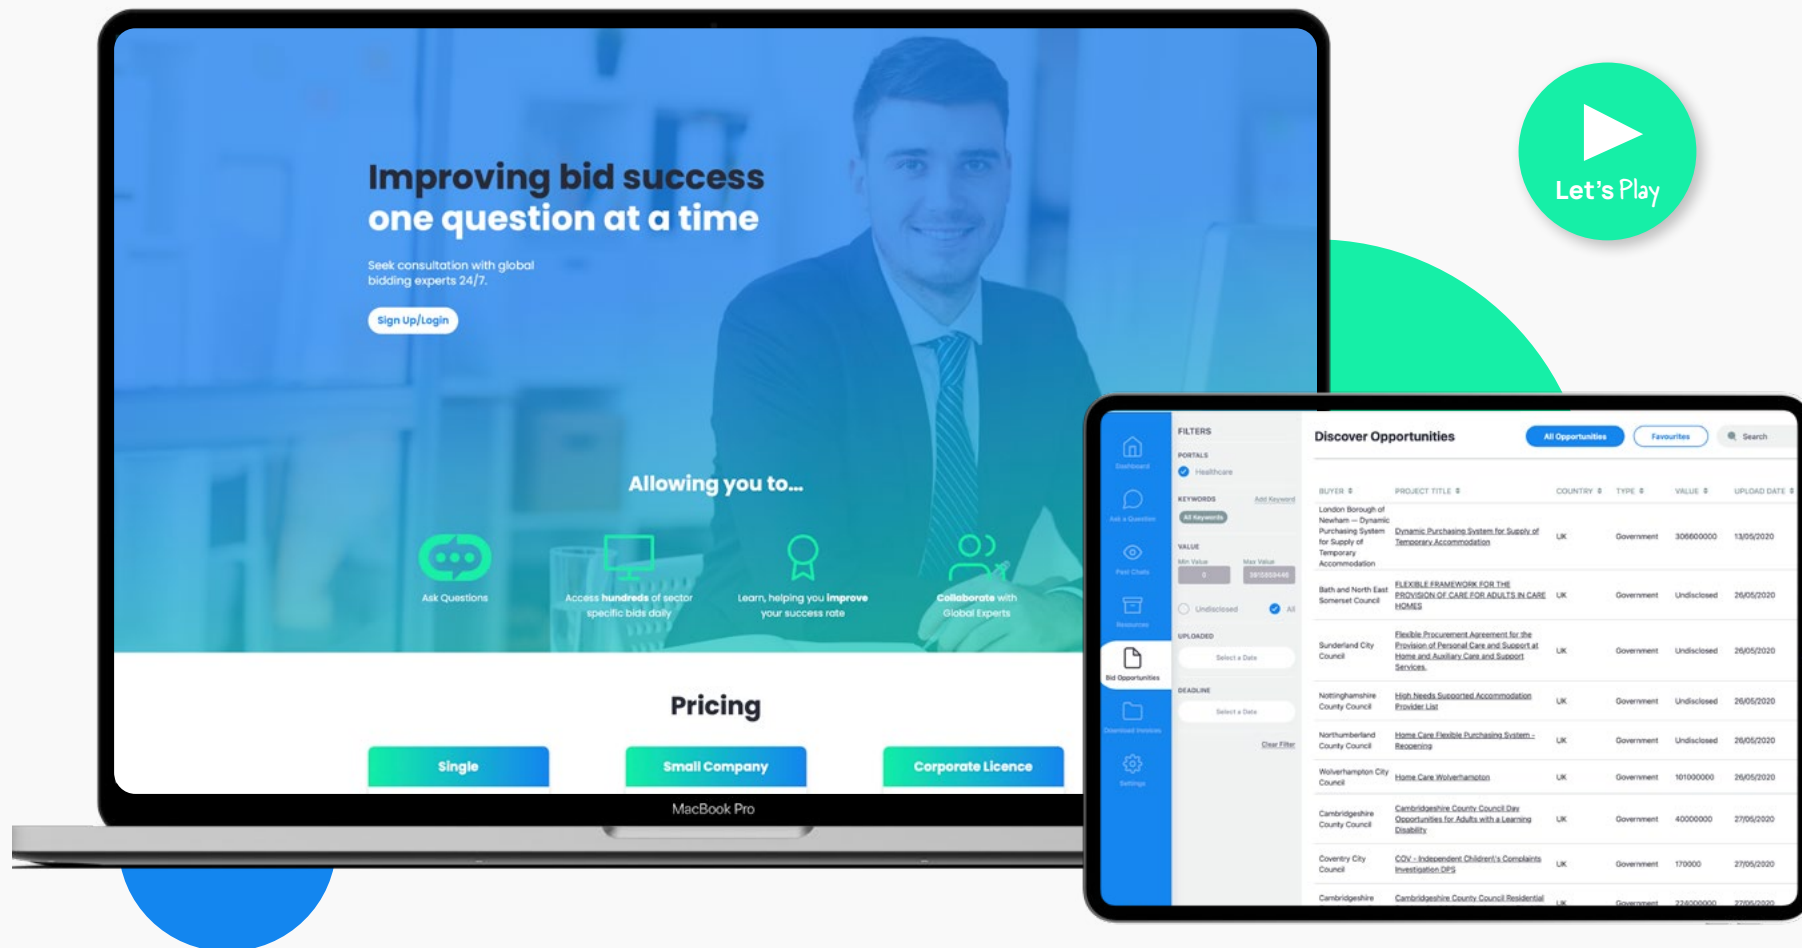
Improving bid success one question at a time

Seek consultation with global bidding experts 24/7.

Sign Up/Login

Allowing you to...

Ask Questions

Access hundreds of sector specific bids daily

Learn, helping you improve your success rate

Collaborate with Global Experts

Pricing

Single

Small Company

Corporate Licence

MacBook Pro

Let's Play

Dashboard
Ask a Question
Past Chats
Resources
Bid Opportunities
Download Invoices
Settings

FILTERS
PORTALS
Healthcare
KEYWORDS
Add Keyword
All Keywords
VALUE
Min Value
Max Value
0
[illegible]
Undisclosed
All
UPLOADED
Select a Date
DEADLINE
Select a Date
Clear Filter

Discover Opportunities

All Opportunities
Favourites
Search

| BUYER | PROJECT TITLE | COUNTRY | TYPE | VALUE | UPLOAD DATE |
|---|---|---|---|---|---|
| London Borough of Newham — Dynamic Purchasing System for Supply of Temporary Accommodation | Dynamic Purchasing System for Supply of Temporary Accommodation | UK | Government | 306600000 | 13/05/2020 |
| Bath and North East Somerset Council | FLEXIBLE FRAMEWORK FOR THE PROVISION OF CARE FOR ADULTS IN CARE HOMES | UK | Government | Undisclosed | 26/05/2020 |
| Sunderland City Council | Flexible Procurement Agreement for the Provision of Personal Care and Support at Home and Auxiliary Care and Support Services. | UK | Government | Undisclosed | 26/05/2020 |
| Nottinghamshire County Council | High Needs Supported Accommodation Provider List | UK | Government | Undisclosed | 26/05/2020 |
| Northumberland County Council | Home Care Flexible Purchasing System - Reopening | UK | Government | Undisclosed | 26/05/2020 |
| Wolverhampton City Council | Home Care Wolverhampton | UK | Government | 101000000 | 26/05/2020 |
| Cambridgeshire County Council | Cambridgeshire County Council Day Opportunities for Adults with a Learning Disability | UK | Government | 40000000 | 27/05/2020 |
| Coventry City Council | COV - Independent Children's Complaints Investigation DPS | UK | Government | 170000 | 27/05/2020 |
| Cambridgeshire | Cambridgeshire County Council Residential | UK | Government | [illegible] | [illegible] |